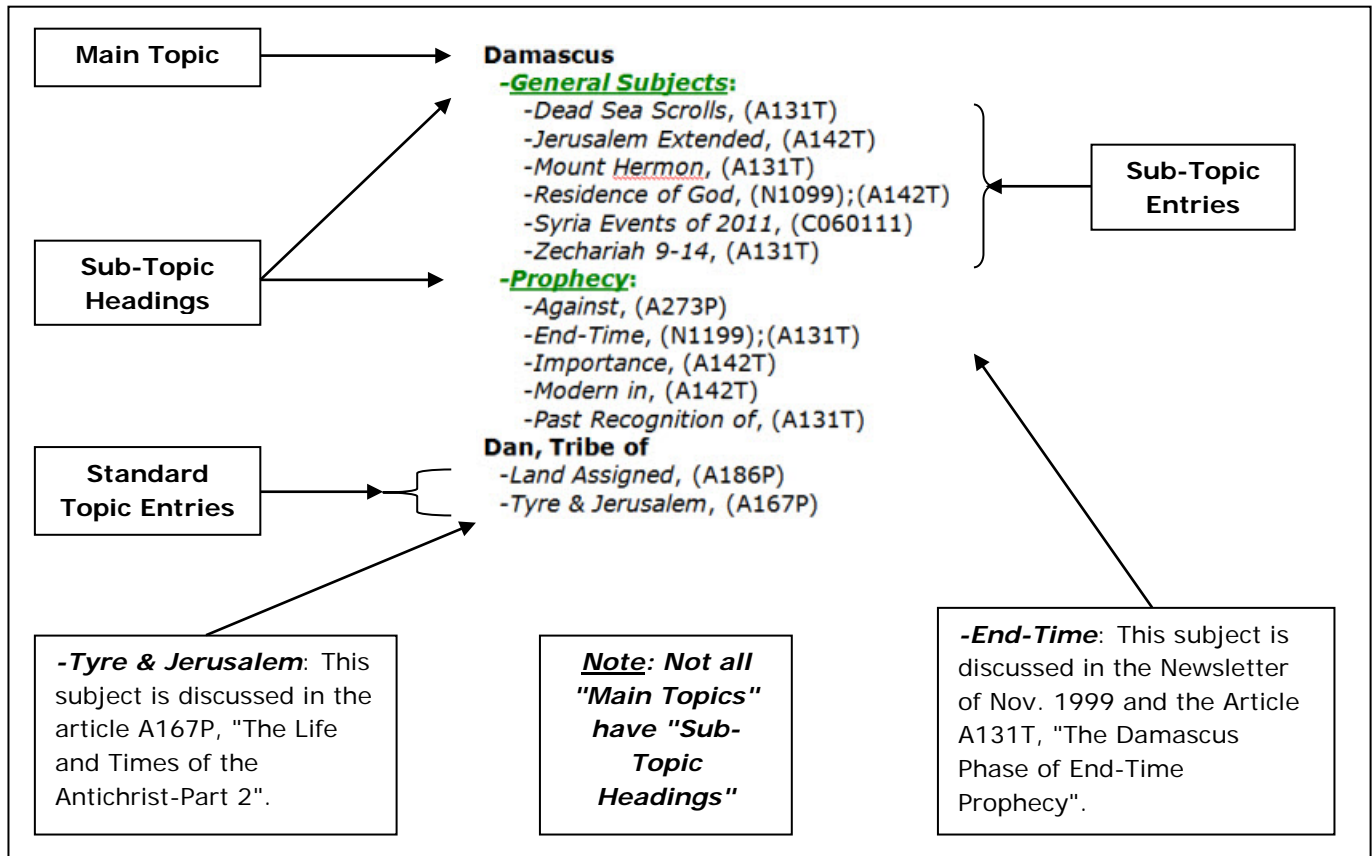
Main Topic

Damascus
-General Subjects:
-Dead Sea Scrolls, (A131T)
-Jerusalem Extended, (A142T)
-Mount Hermon, (A131T)
-Residence of God, (N1099);(A142T)
-Syria Events of 2011, (C060111)
-Zechariah 9-14, (A131T)
-Prophecy:
-Against, (A273P)
-End-Time, (N1199);(A131T)
-Importance, (A142T)
-Modern in, (A142T)
-Past Recognition of, (A131T)
Dan, Tribe of
-Land Assigned, (A186P)
-Tyre & Jerusalem, (A167P)

Sub-Topic Entries

Sub-Topic Headings

Standard Topic Entries

-Tyre & Jerusalem: This subject is discussed in the article A167P, "The Life and Times of the Antichrist-Part 2".

Note: Not all "Main Topics" have "Sub-Topic Headings"

-End-Time: This subject is discussed in the Newsletter of Nov. 1999 and the Article A131T, "The Damascus Phase of End-Time Prophecy".